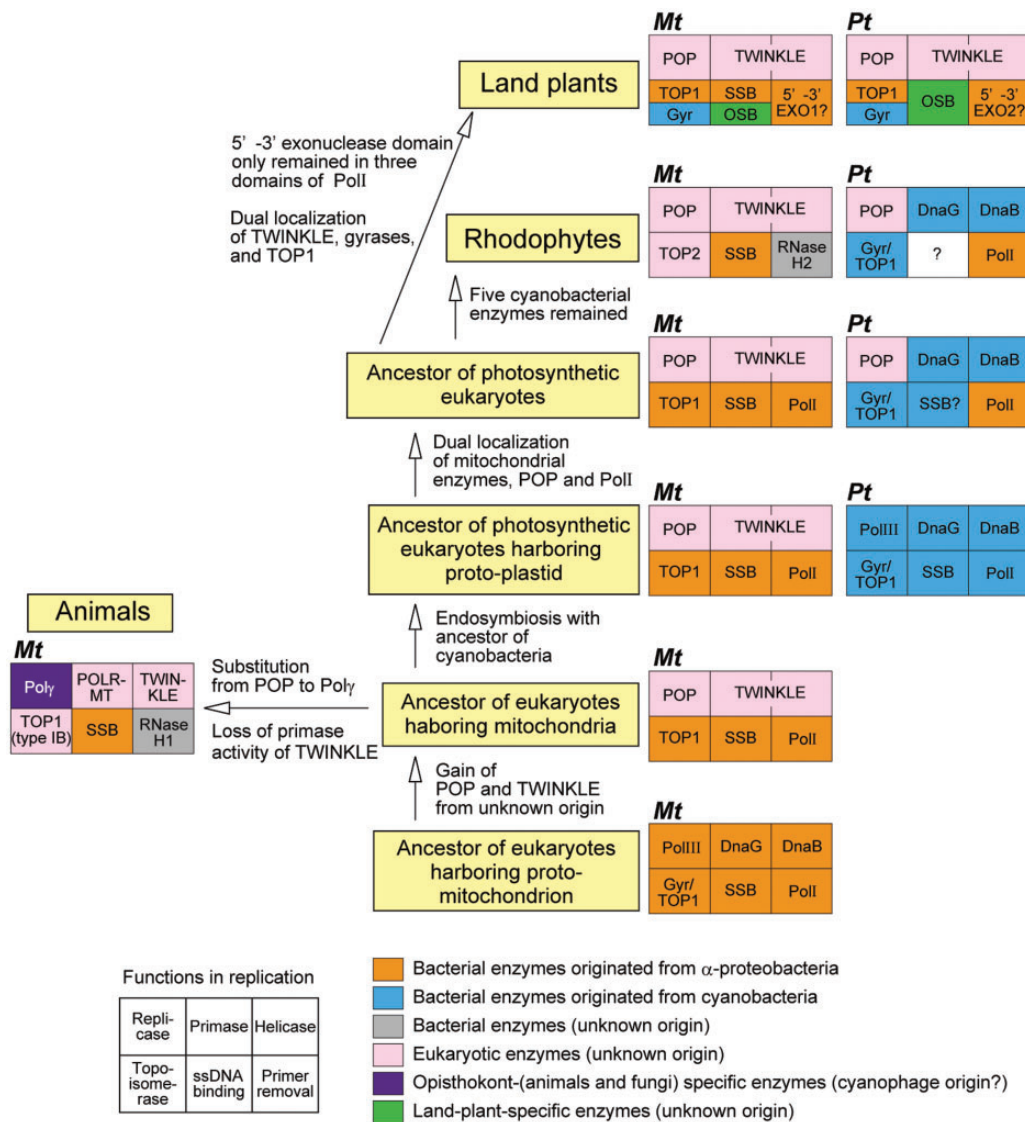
Mt

| POP | TWINKLE | |
|---|---|---|
| TOP1 / Gyr | SSB / OSB | 5' -3' EXO1? |

Pt

| POP | TWINKLE | |
|---|---|---|
| TOP1 / Gyr | OSB | 5' -3' EXO2? |

Land plants

5' -3' exonuclease domain only remained in three domains of PolI

Dual localization of TWINKLE, gyrases, and TOP1

Mt

| POP | TWINKLE | |
|---|---|---|
| TOP2 | SSB | RNase H2 |

Pt

| POP | DnaG | DnaB |
|---|---|---|
| Gyr/ TOP1 | ? | PolI |

Rhodophytes

Five cyanobacterial enzymes remained

Mt

| POP | TWINKLE | |
|---|---|---|
| TOP1 | SSB | PolI |

Pt

| POP | DnaG | DnaB |
|---|---|---|
| Gyr/ TOP1 | SSB? | PolI |

Ancestor of photosynthetic eukaryotes

Dual localization of mitochondrial enzymes, POP and PolI

Mt

| POP | TWINKLE | |
|---|---|---|
| TOP1 | SSB | PolI |

Pt

| PolIII | DnaG | DnaB |
|---|---|---|
| Gyr/ TOP1 | SSB | PolI |

Ancestor of photosynthetic eukaryotes harboring proto-plastid

Endosymbiosis with ancestor of cyanobacteria

Animals

Mt

| Polγ | POLR-MT | TWIN-KLE |
|---|---|---|
| TOP1 (type IB) | SSB | RNase H1 |

Substitution from POP to Polγ

Loss of primase activity of TWINKLE

Mt

| POP | TWINKLE | |
|---|---|---|
| TOP1 | SSB | PolI |

Ancestor of eukaryotes haboring mitochondria

Gain of POP and TWINKLE from unknown origin

Mt

| PolIII | DnaG | DnaB |
|---|---|---|
| Gyr/ TOP1 | SSB | PolI |

Ancestor of eukaryotes harboring proto-mitochondrion

Functions in replication

| Repli-case | Primase | Helicase |
|---|---|---|
| Topo-isome-rase | ssDNA binding | Primer removal |

Bacterial enzymes originated from $\alpha$-proteobacteria
Bacterial enzymes originated from cyanobacteria
Bacterial enzymes (unknown origin)
Eukaryotic enzymes (unknown origin)
Opisthokont-(animals and fungi) specific enzymes (cyanophage origin?)
Land-plant-specific enzymes (unknown origin)